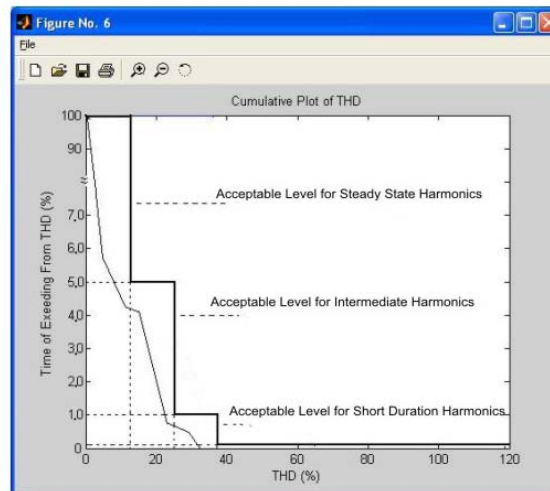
Figure No. 6

File

Cumulative Plot of THD

100
90
7,0
6,0
5,0
4,0
3,0
2,0
1,0
0

Time of Exeding From THD (%)

Acceptable Level for Steady State Harmonics

Acceptable Level for Intermediate Harmonics

Acceptable Level for Short Duration Harmonics

0 20 40 60 80 100 120

THD (%)